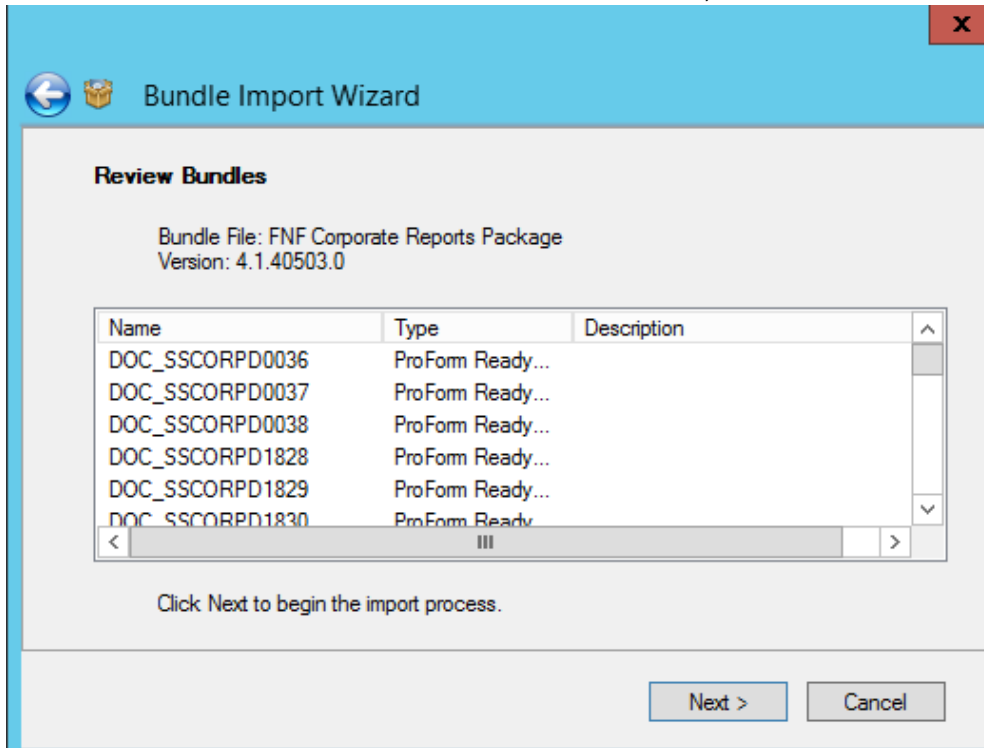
x

Bundle Import Wizard

Review Bundles

Bundle File: FNF Corporate Reports Package
Version: 4.1.40503.0

| Name | Type | Description |
|---|---|---|
| DOC_SSCORPD0036 | ProForm Ready... | |
| DOC_SSCORPD0037 | ProForm Ready... | |
| DOC_SSCORPD0038 | ProForm Ready... | |
| DOC_SSCORPD1828 | ProForm Ready... | |
| DOC_SSCORPD1829 | ProForm Ready... | |
| DOC_SSCORPD1830 | ProForm Ready... | |

Click Next to begin the import process.

Next >
Cancel